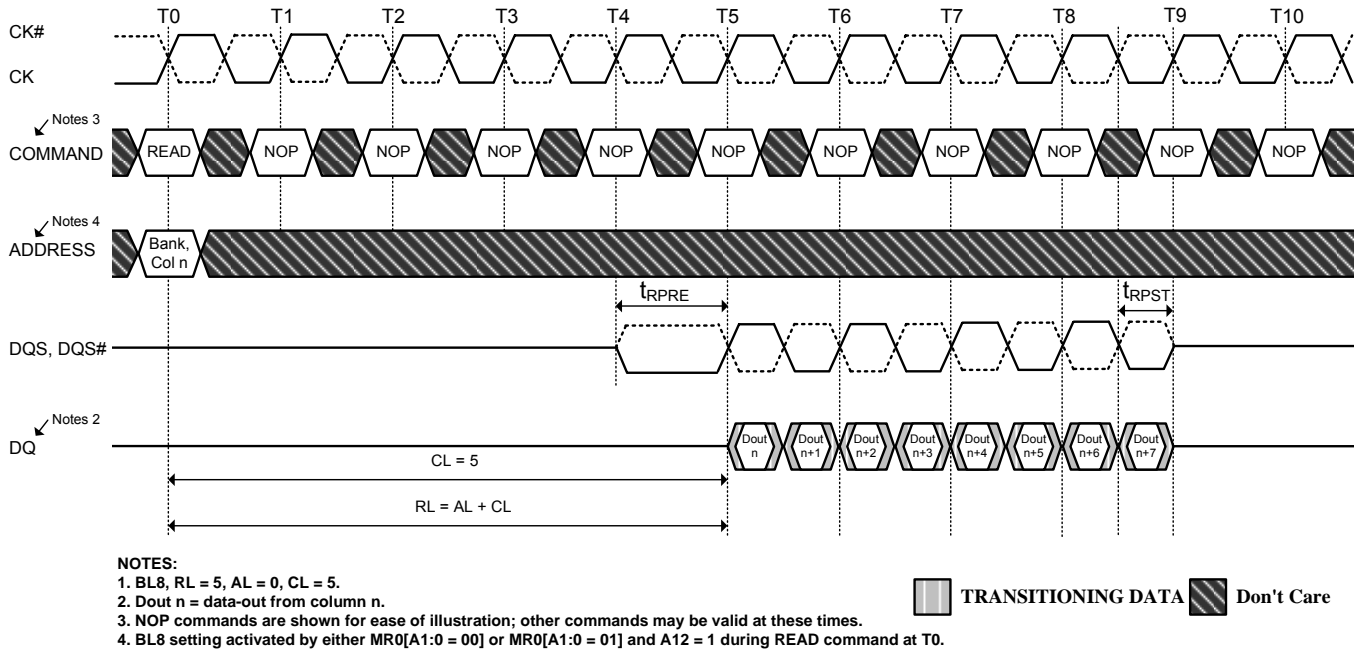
T0 T1 T2 T3 T4 T5 T6 T7 T8 T9 T10

CK#
CK

Notes 3
COMMAND READ NOP NOP NOP NOP NOP NOP NOP NOP NOP NOP

Notes 4
ADDRESS Bank, Col n

$t_{RPRE}$ $t_{RPST}$

DQS, DQS#

Notes 2
DQ Dout n Dout n+1 Dout n+2 Dout n+3 Dout n+4 Dout n+5 Dout n+6 Dout n+7

CL = 5

RL = AL + CL

NOTES:
1. BL8, RL = 5, AL = 0, CL = 5.
2. Dout n = data-out from column n.
3. NOP commands are shown for ease of illustration; other commands may be valid at these times.
4. BL8 setting activated by either MR0[A1:0 = 00] or MR0[A1:0 = 01] and A12 = 1 during READ command at T0.

TRANSITIONING DATA Don't Care